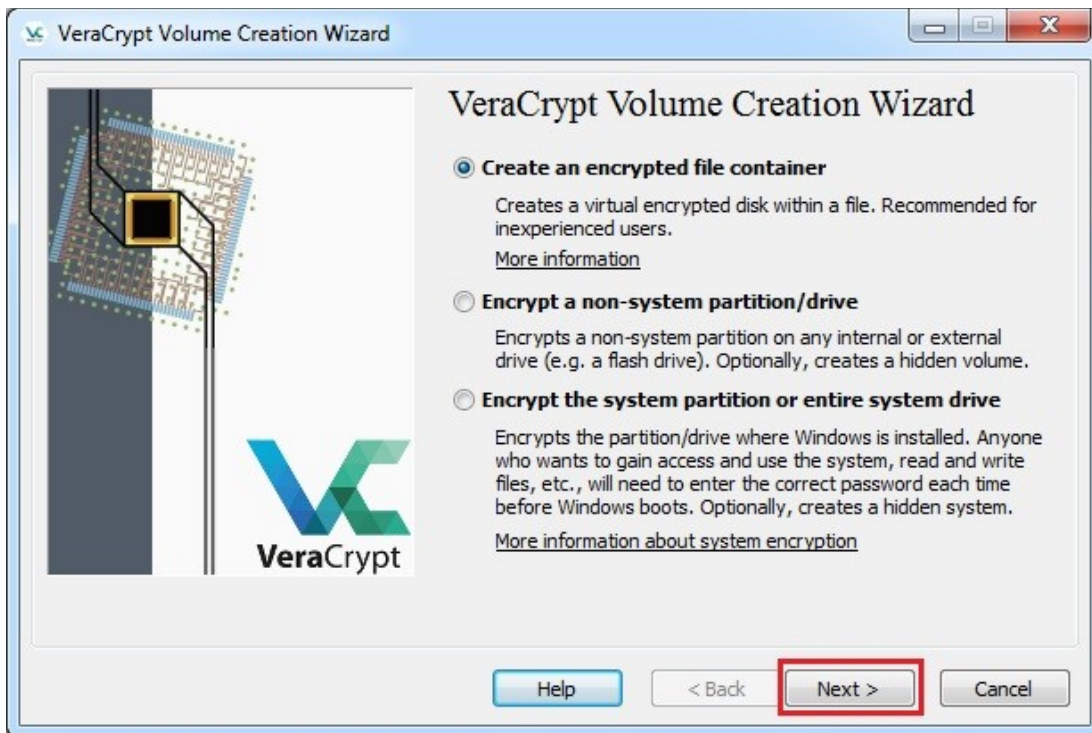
VeraCrypt Volume Creation Wizard

VeraCrypt

VeraCrypt Volume Creation Wizard

Create an encrypted file container

Creates a virtual encrypted disk within a file. Recommended for inexperienced users.

More information

Encrypt a non-system partition/drive

Encrypts a non-system partition on any internal or external drive (e.g. a flash drive). Optionally, creates a hidden volume.

Encrypt the system partition or entire system drive

Encrypts the partition/drive where Windows is installed. Anyone who wants to gain access and use the system, read and write files, etc., will need to enter the correct password each time before Windows boots. Optionally, creates a hidden system.

More information about system encryption

Help

< Back

Next >

Cancel